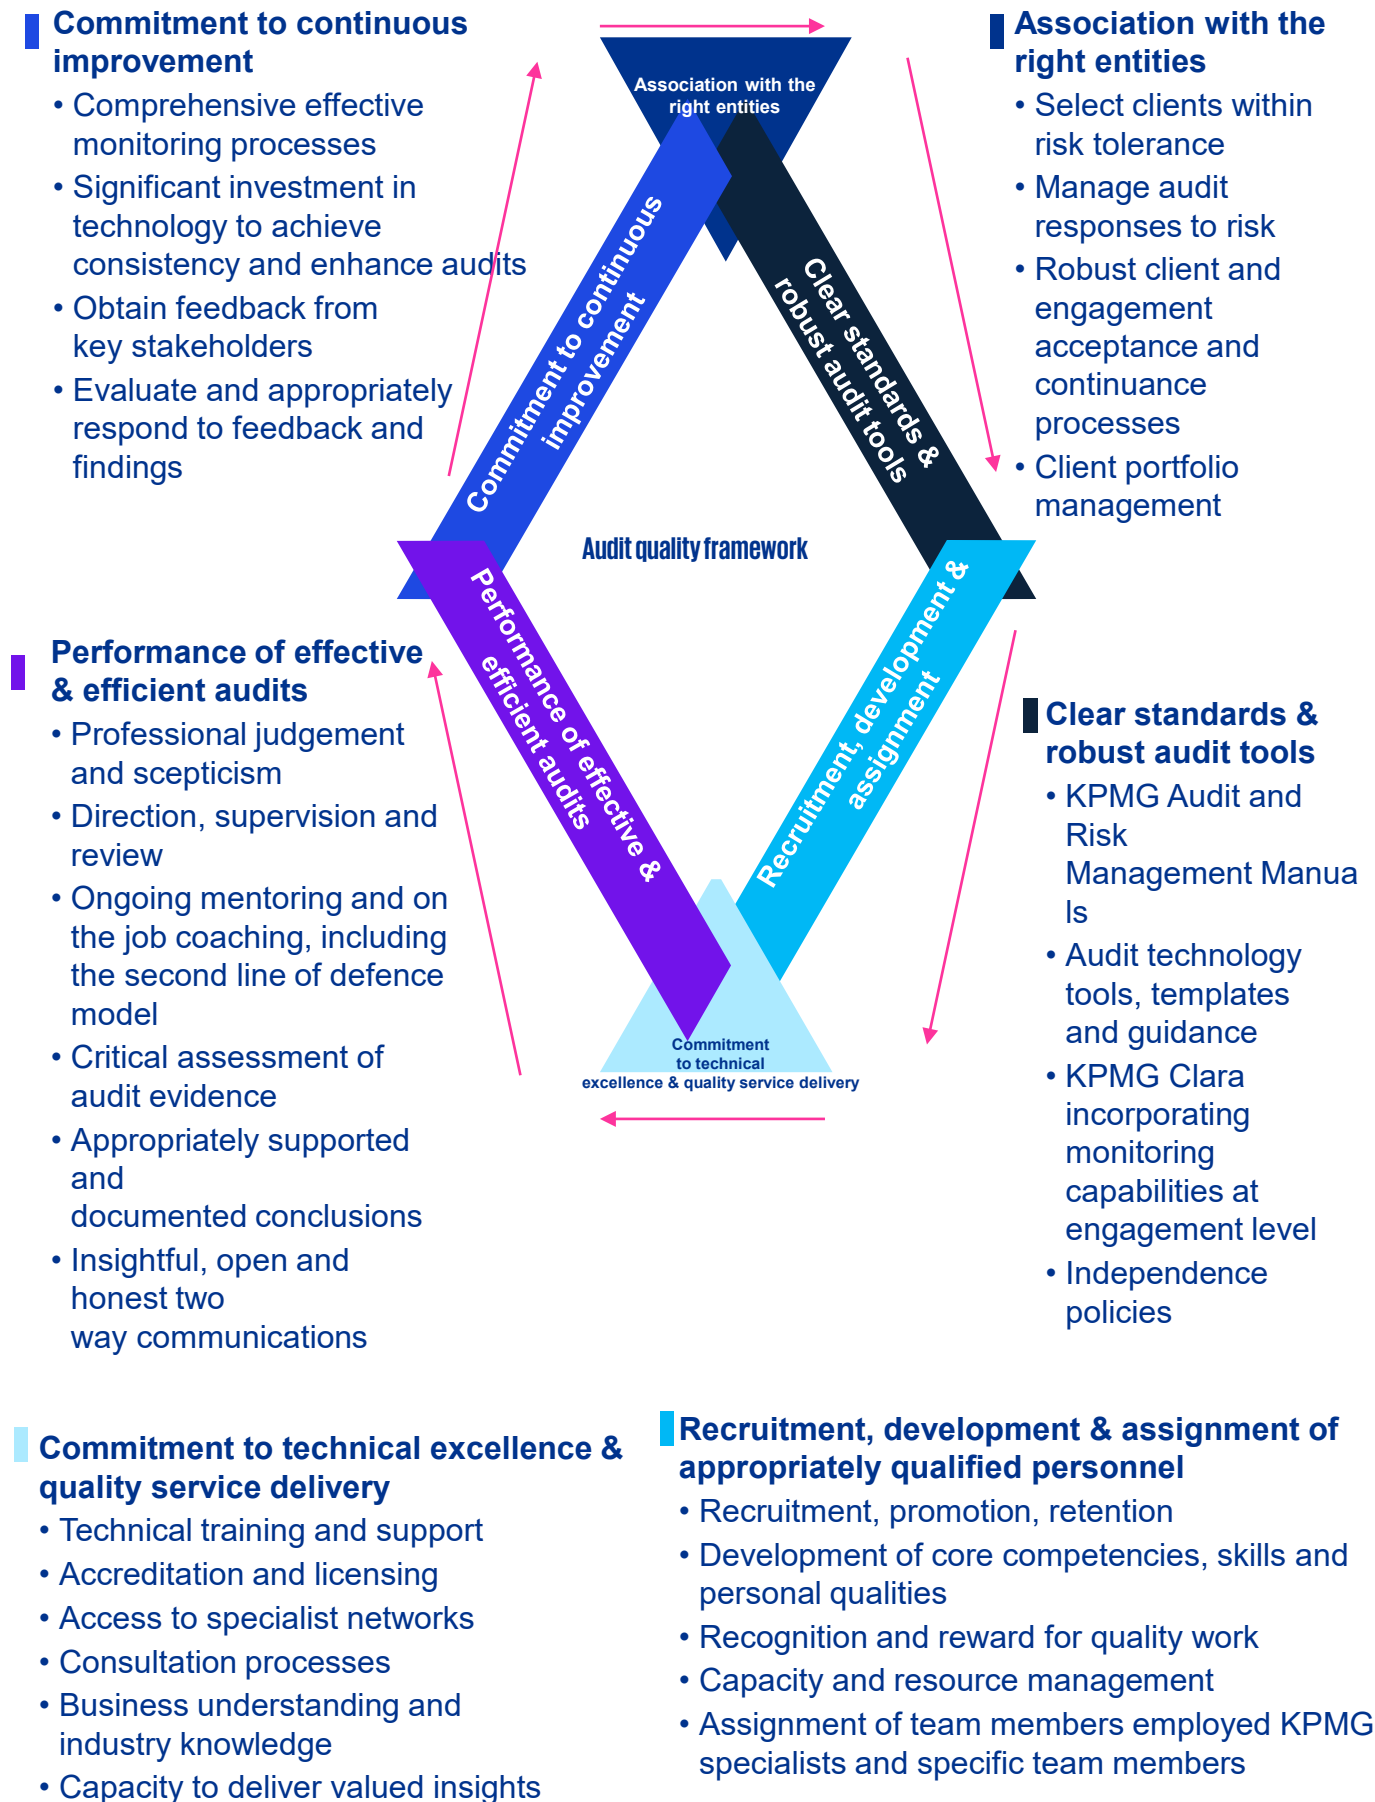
Commitment to continuous improvement
• Comprehensive effective monitoring processes
• Significant investment in technology to achieve consistency and enhance audits
• Obtain feedback from key stakeholders
• Evaluate and appropriately respond to feedback and findings

Association with the right entities

Commitment to continuous improvement

Clear standards & robust audit tools

Association with the right entities
• Select clients within risk tolerance
• Manage audit responses to risk
• Robust client and engagement acceptance and continuance processes
• Client portfolio management

Audit quality framework

Performance of effective & efficient audits

Recruitment, development & assignment

Performance of effective & efficient audits
• Professional judgement and scepticism
• Direction, supervision and review
• Ongoing mentoring and on the job coaching, including the second line of defence model
• Critical assessment of audit evidence
• Appropriately supported and documented conclusions
• Insightful, open and honest two way communications

Clear standards & robust audit tools
• KPMG Audit and Risk Management Manuals
• Audit technology tools, templates and guidance
• KPMG Clara incorporating monitoring capabilities at engagement level
• Independence policies

Commitment to technical excellence & quality service delivery

Commitment to technical excellence & quality service delivery
• Technical training and support
• Accreditation and licensing
• Access to specialist networks
• Consultation processes
• Business understanding and industry knowledge
• Capacity to deliver valued insights

Recruitment, development & assignment of appropriately qualified personnel
• Recruitment, promotion, retention
• Development of core competencies, skills and personal qualities
• Recognition and reward for quality work
• Capacity and resource management
• Assignment of team members employed KPMG specialists and specific team members